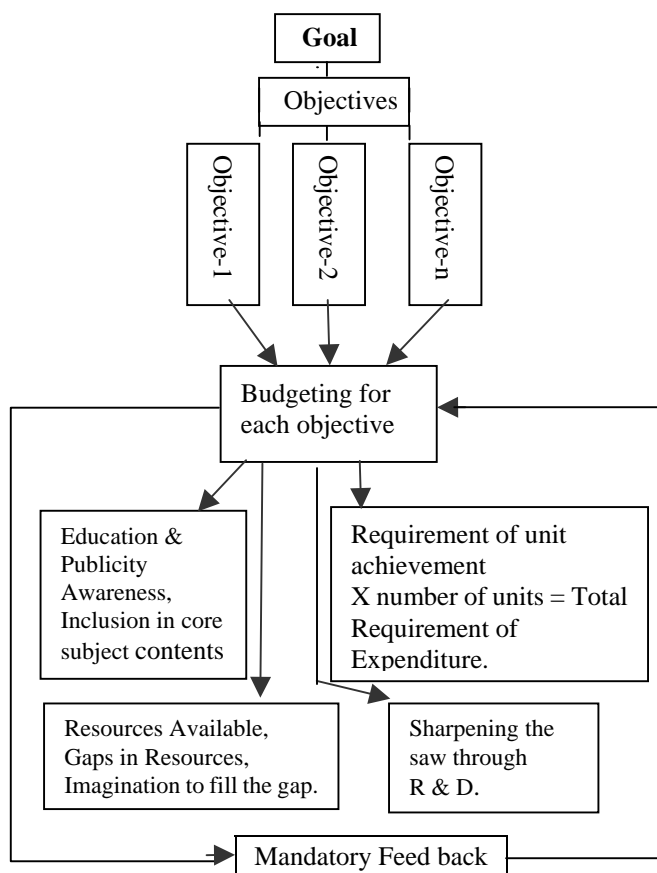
Goal

Objectives

Objective-1

Objective-2

Objective-n

Budgeting for each objective

Education & Publicity Awareness, Inclusion in core subject contents

Requirement of unit achievement X number of units = Total Requirement of Expenditure.

Resources Available, Gaps in Resources, Imagination to fill the gap.

Sharpening the saw through R & D.

Mandatory Feed back